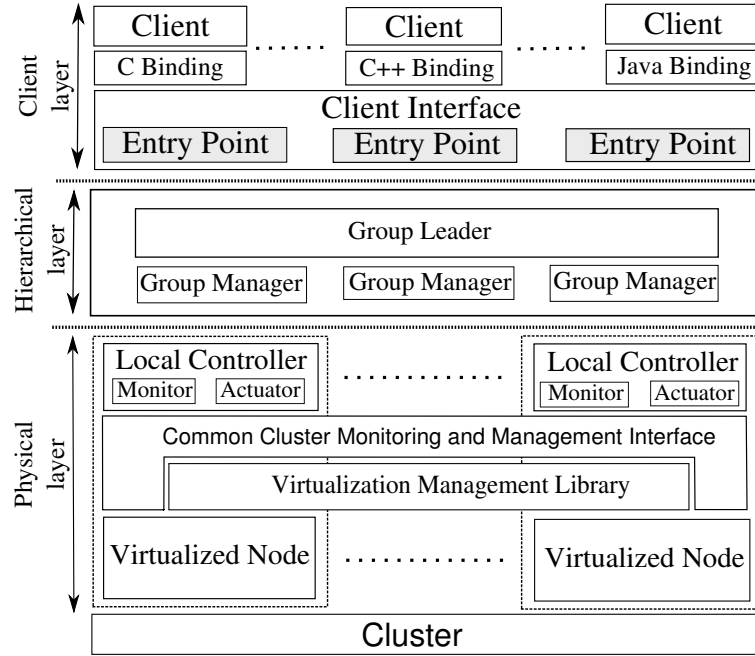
Client layer

Client ...... Client ...... Client

C Binding

C++ Binding

Java Binding

Client Interface

Entry Point

Entry Point

Entry Point

Hierarchical layer

Group Leader

Group Manager

Group Manager

Group Manager

Physical layer

Local Controller

Monitor

Actuator

...........

Local Controller

Monitor

Actuator

Common Cluster Monitoring and Management Interface

Virtualization Management Library

Virtualized Node

............

Virtualized Node

Cluster